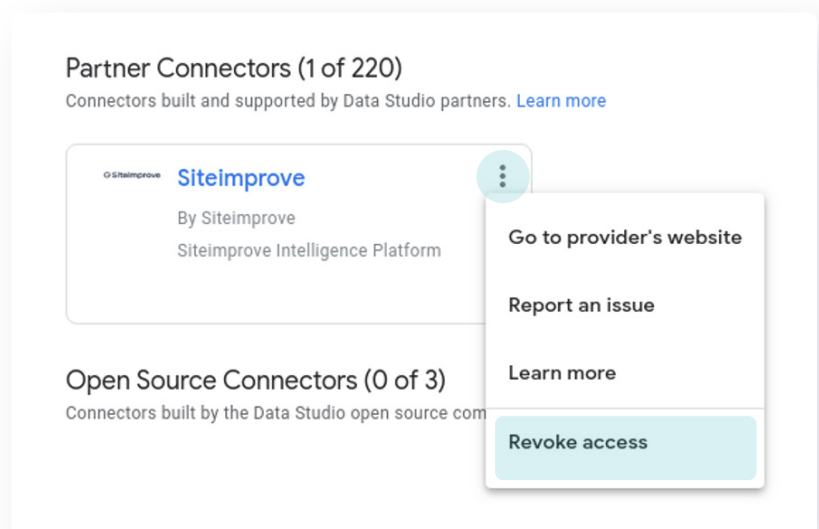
Partner Connectors (1 of 220)
Connectors built and supported by Data Studio partners. Learn more

Siteimprove

Siteimprove
By Siteimprove
Siteimprove Intelligence Platform

Go to provider's website
Report an issue
Learn more
Revoke access

Open Source Connectors (0 of 3)
Connectors built by the Data Studio open source com